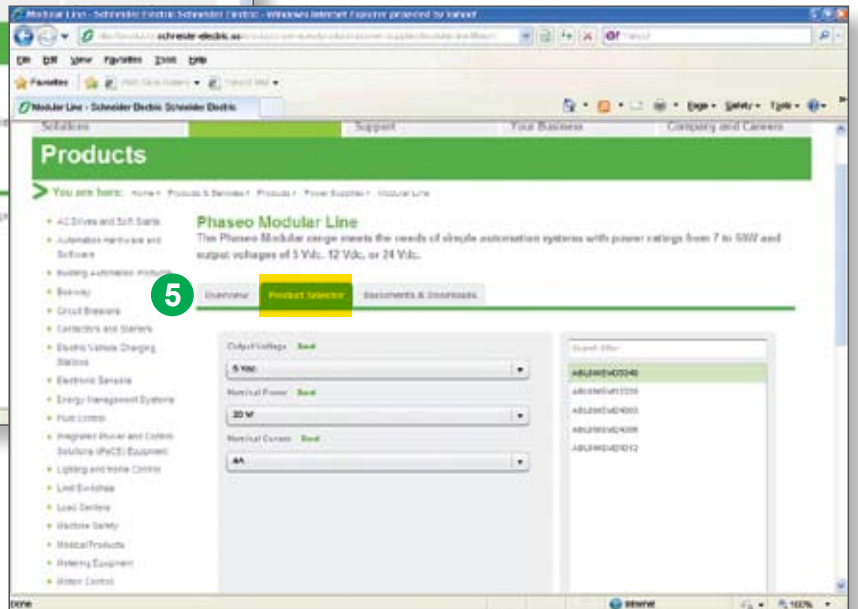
Modular Line - Schneider Electric Schneider Electric - Windows Internet Explorer provided by Yahoo!

schneider-electric.au

File Edit View Favorites Tools Help

Favorites

Modular Line - Schneider Electric Schneider Electric

Page Safety Tools

Solutions Support Your Business Company and Careers

Products

You are here: Home > Products & Services > Products > Power Supplies > Modular Line

AC Drives and Soft Starts
Automation Hardware and Software
Building Automation Products
Busway
Circuit Breakers
Contactors and Starters
Electric Vehicle Charging Stations
Electronic Sensors
Energy Management Systems
Fluid Control
Integrated Power and Control Solutions (iPaCS) Equipment
Lighting and Home Control
Limit Switches
Load Centers
Machine Safety
Medical Products
Metering Equipment
Motion Control

Phaseo Modular Line

The Phaseo Modular range meets the needs of simple automation systems with power ratings from 7 to 60W and output voltages of 5 Vdc, 12 Vdc, or 24 Vdc.

5

Overview Product Selector Documents & Downloads

Output Voltage Reset
5 Vdc
Nominal Power Reset
20 W
Nominal Current Reset
4A

Search filter
ABL8MEM05040
ABL8MEM05030
ABL8MEM24003
ABL8MEM24006
ABL8MEM24012

Done Internet 100%